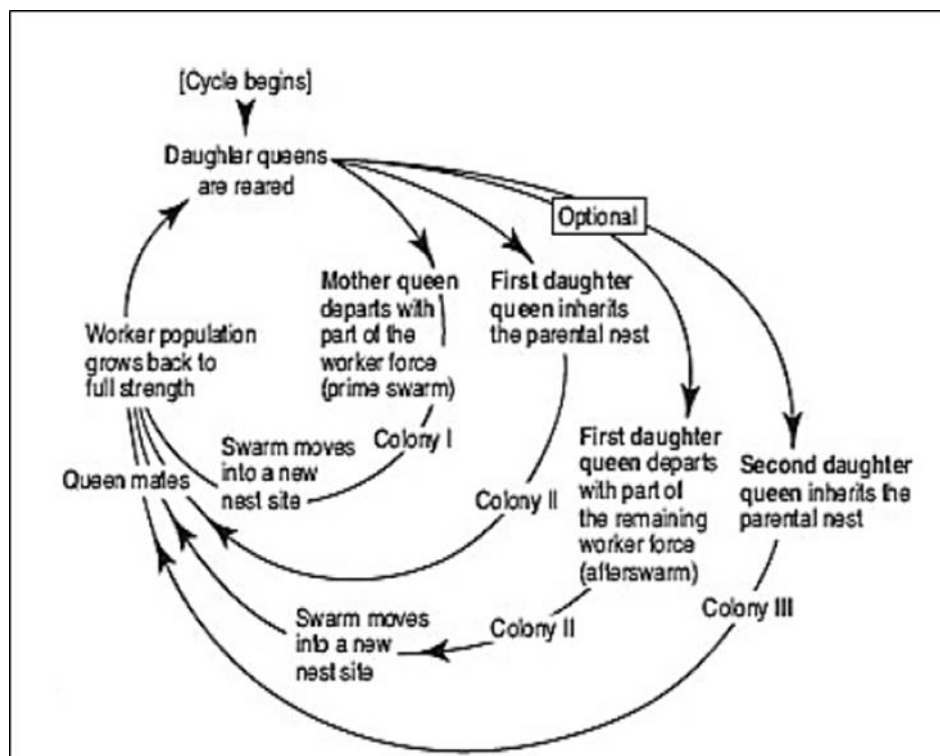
[Cycle begins]

Daughter queens are reared

Optional

Mother queen departs with part of the worker force (prime swarm)

First daughter queen inherits the parental nest

Worker population grows back to full strength

Colony I

Swarm moves into a new nest site

Queen mates

Colony II

First daughter queen departs with part of the remaining worker force (afterswarm)

Second daughter queen inherits the parental nest

Colony III

Swarm moves into a new nest site

Colony II